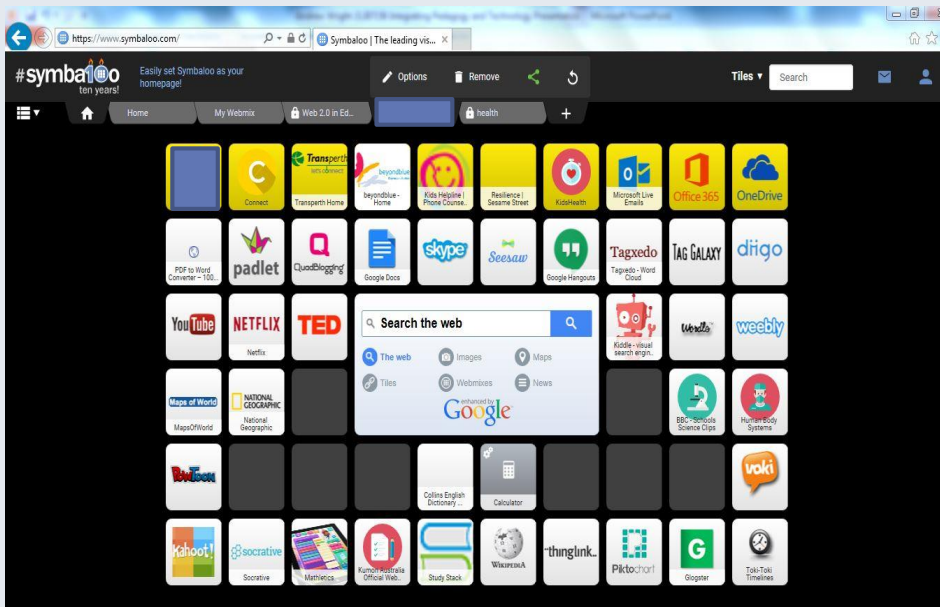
https://www.symbaloo.com/
Symbaloo | The leading vis...

#symbaloo ten years!
Easily set Symbaloo as your homepage!
Options
Remove
Tiles
Search

Home
My Webmix
Web 2.0 in Ed...
health
+

Connect
Transperth Home
beyondblue - Home
Kids Helpline | Phone Counse...
Resilience | Sesame Street
KidsHealth
Microsoft Live Emails
Office 365
OneDrive

PDF to Word Converter – 100...
padlet
QuadBlogging
Google Docs
skype
Seesaw
Google Hangouts
Tagxedo
Tagxedo - Word Cloud
TAG GALAXY
diigo

YouTube
NETFLIX
Netflix
TED
Search the web
The web
Images
Maps
Tiles
Webmixes
News
enhanced by Google
Kiddle - visual search engin...
Wordle
weebly

Maps of World
MapsOfWorld
NATIONAL GEOGRAPHIC
National Geographic
BBC - Schools Science Clips
Human Body Systems

PowToon
Collins English Dictionary ...
Calculator
voki

Kahoot!
socrative
Socrative
Mathletics
Kumon Australia Official Web...
Study Stack
Wikipedia
thinglink.
Piktochart
Glogster
Toki-Toki Timelines